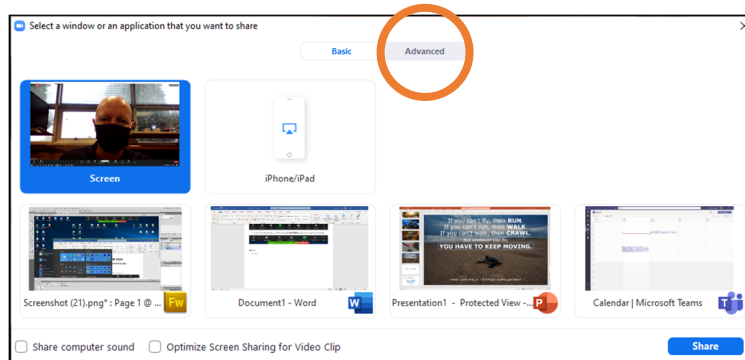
Select a window or an application that you want to share

Basic

Advanced

Screen

iPhone/iPad

If you can't fly, then RUN.
If you can't run, then WALK.
If you can't walk, then CRAWL.
but whatever you do
YOU HAVE TO KEEP MOVING.

Screenshot (21).png* : Page 1 @ ...

Fw

Document1 - Word

W

Presentation1 - Protected View -...

P

Calendar | Microsoft Teams

Share computer sound

Optimize Screen Sharing for Video Clip

Share